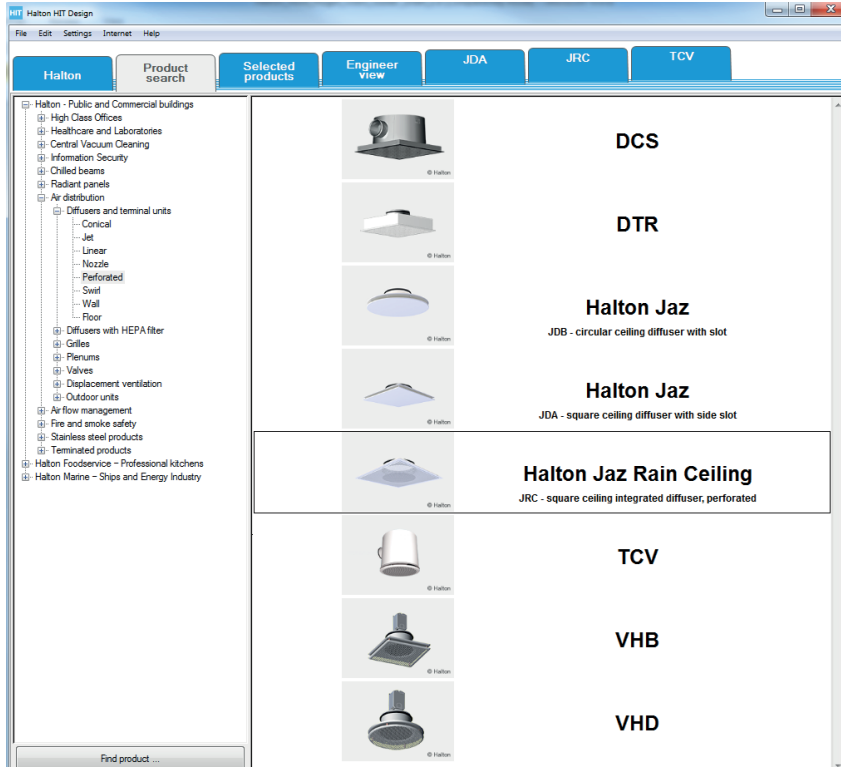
HIT Halton HIT Design

File Edit Settings Internet Help

Halton
Product search
Selected products
Engineer view
JDA
JRC
TCV

Halton - Public and Commercial buildings
High Class Offices
Healthcare and Laboratories
Central Vacuum Cleaning
Information Security
Chilled beams
Radiant panels
Air distribution
Diffusers and terminal units
Conical
Jet
Linear
Nozzle
Perforated
Swirl
Wall
Floor
Diffusers with HEPA filter
Grilles
Plenums
Valves
Displacement ventilation
Outdoor units
Air flow management
Fire and smoke safety
Stainless steel products
Terminated products
Halton Foodservice – Professional kitchens
Halton Marine – Ships and Energy Industry

Find product ...

© Halton
DCS

© Halton
DTR

© Halton
Halton Jaz
JDB - circular ceiling diffuser with slot

© Halton
Halton Jaz
JDA - square ceiling diffuser with side slot

© Halton
Halton Jaz Rain Ceiling
JRC - square ceiling integrated diffuser, perforated

© Halton
TCV

© Halton
VHB

© Halton
VHD